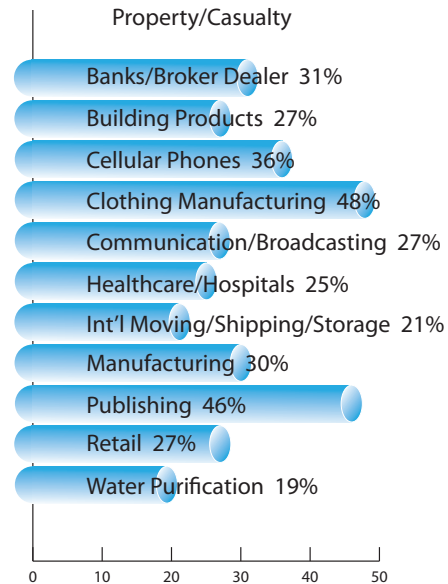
Property/Casualty

Banks/Broker Dealer 31%
Building Products 27%
Cellular Phones 36%
Clothing Manufacturing 48%
Communication/Broadcasting 27%
Healthcare/Hospitals 25%
Int'l Moving/Shipping/Storage 21%
Manufacturing 30%
Publishing 46%
Retail 27%
Water Purification 19%

0 10 20 30 40 50